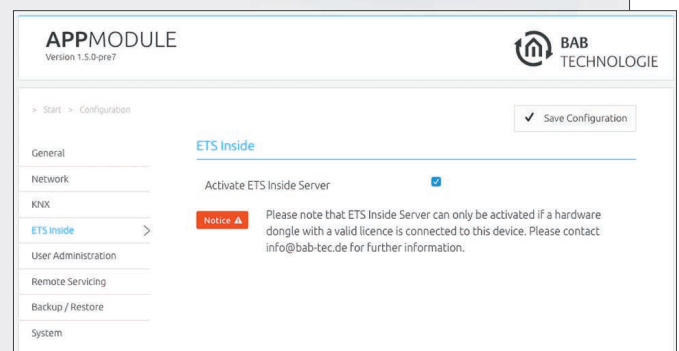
APPMODULE
Version 1.5.0-pre7

BAB
TECHNOLOGIE

> Start > Configuration

✔ Save Configuration

General
Network
KNX
ETS Inside >
User Administration
Remote Servicing
Backup / Restore
System

ETS Inside

Activate ETS Inside Server

Notice ⚠

Please note that ETS Inside Server can only be activated if a hardware dongle with a valid licence is connected to this device. Please contact info@bab-tec.de for further information.